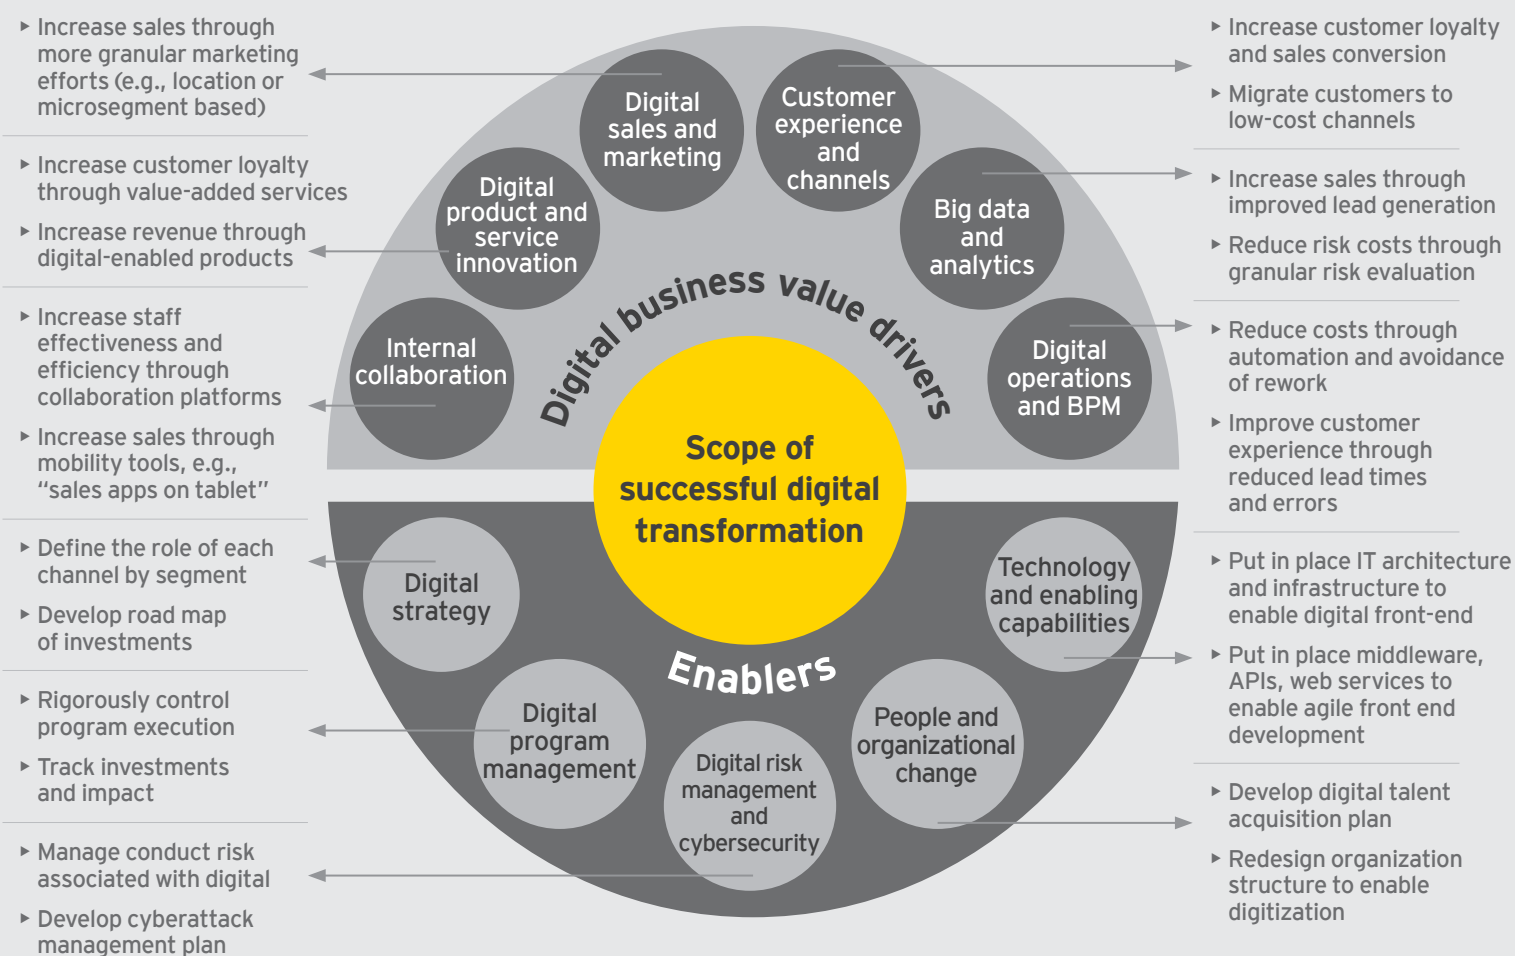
‣ Increase sales through more granular marketing efforts (e.g., location or microsegment based)

‣ Increase customer loyalty through value-added services

‣ Increase revenue through digital-enabled products

‣ Increase staff effectiveness and efficiency through collaboration platforms

‣ Increase sales through mobility tools, e.g., "sales apps on tablet"

‣ Define the role of each channel by segment

‣ Develop road map of investments

‣ Rigorously control program execution

‣ Track investments and impact

‣ Manage conduct risk associated with digital

‣ Develop cyberattack management plan

Digital sales and marketing

Customer experience and channels

Digital product and service innovation

Big data and analytics

Internal collaboration

Digital operations and BPM

Digital business value drivers

Scope of successful digital transformation

Enablers

Digital strategy

Technology and enabling capabilities

Digital program management

People and organizational change

Digital risk management and cybersecurity

‣ Increase customer loyalty and sales conversion

‣ Migrate customers to low-cost channels

‣ Increase sales through improved lead generation

‣ Reduce risk costs through granular risk evaluation

‣ Reduce costs through automation and avoidance of rework

‣ Improve customer experience through reduced lead times and errors

‣ Put in place IT architecture and infrastructure to enable digital front-end

‣ Put in place middleware, APIs, web services to enable agile front end development

‣ Develop digital talent acquisition plan

‣ Redesign organization structure to enable digitization